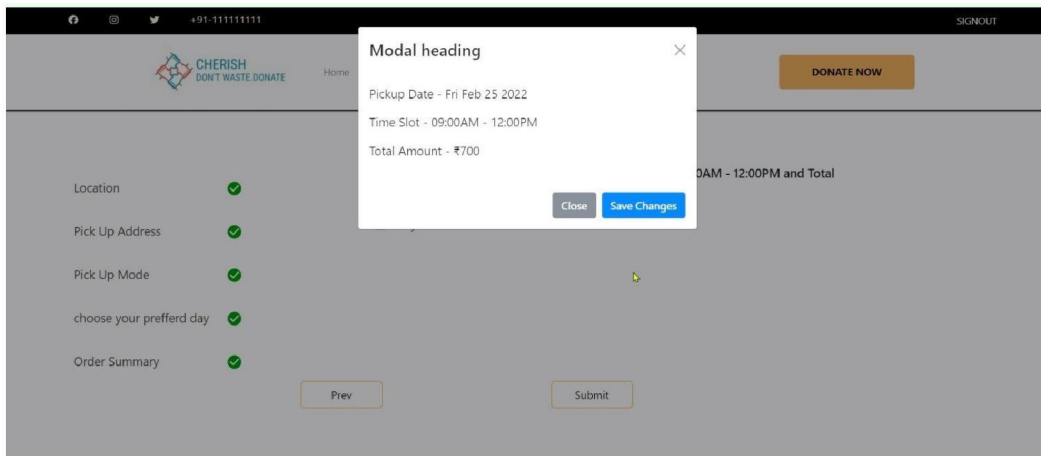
+91-111111111

SIGNOUT

CHERISH
DON'T WASTE.DONATE

Home

DONATE NOW

Modal heading

×

Pickup Date - Fri Feb 25 2022

Time Slot - 09:00AM - 12:00PM

Total Amount - ₹700

Close

Save Changes

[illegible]0AM - 12:00PM and Total

Location

Pick Up Address

Pick Up Mode

choose your prefferd day

Order Summary

Prev

Submit